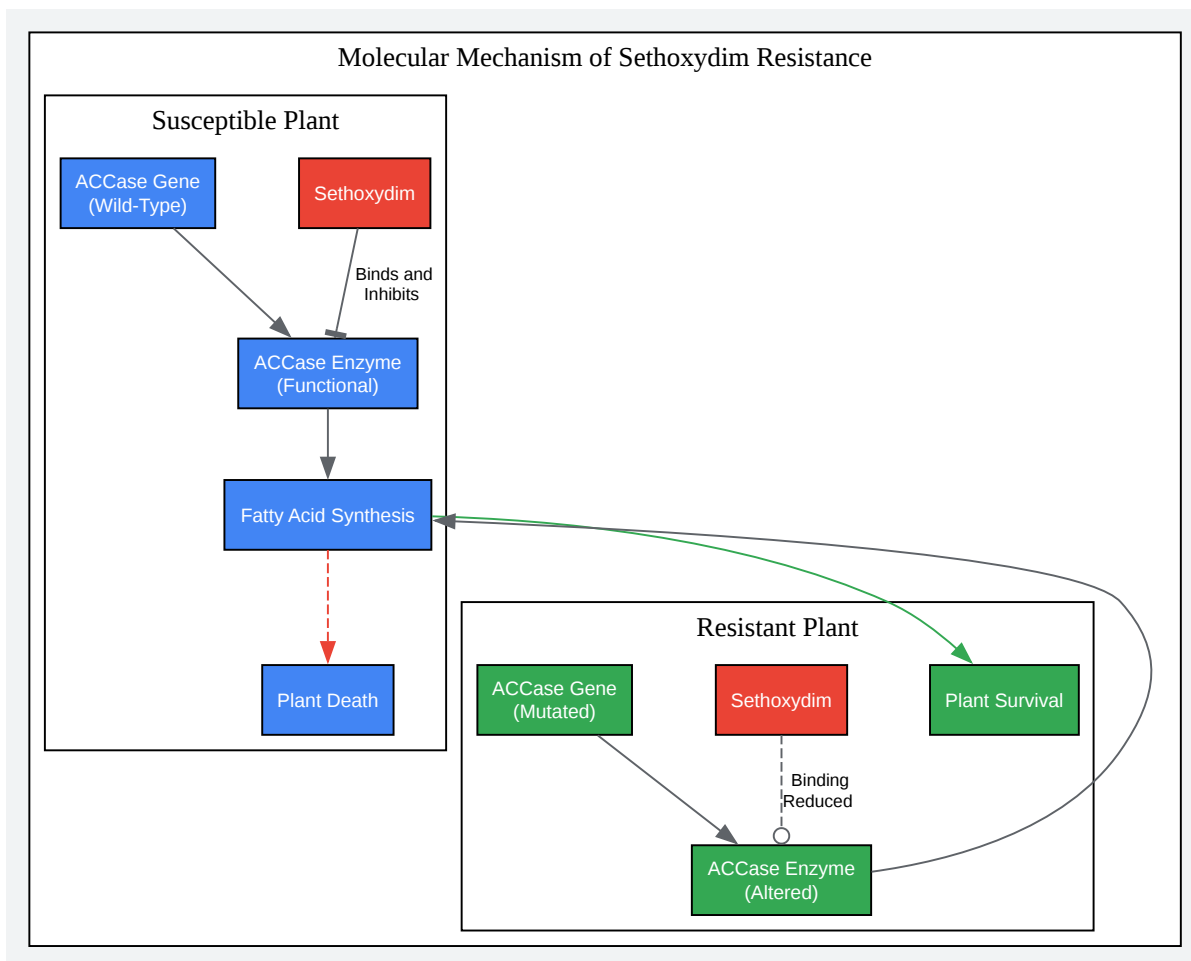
Molecular Mechanism of Sethoxydim Resistance

Susceptible Plant

ACCase Gene (Wild-Type)

Sethoxydim

Binds and Inhibits

ACCase Enzyme (Functional)

Fatty Acid Synthesis

Plant Death

Resistant Plant

ACCase Gene (Mutated)

Sethoxydim

Plant Survival

Binding Reduced

ACCase Enzyme (Altered)